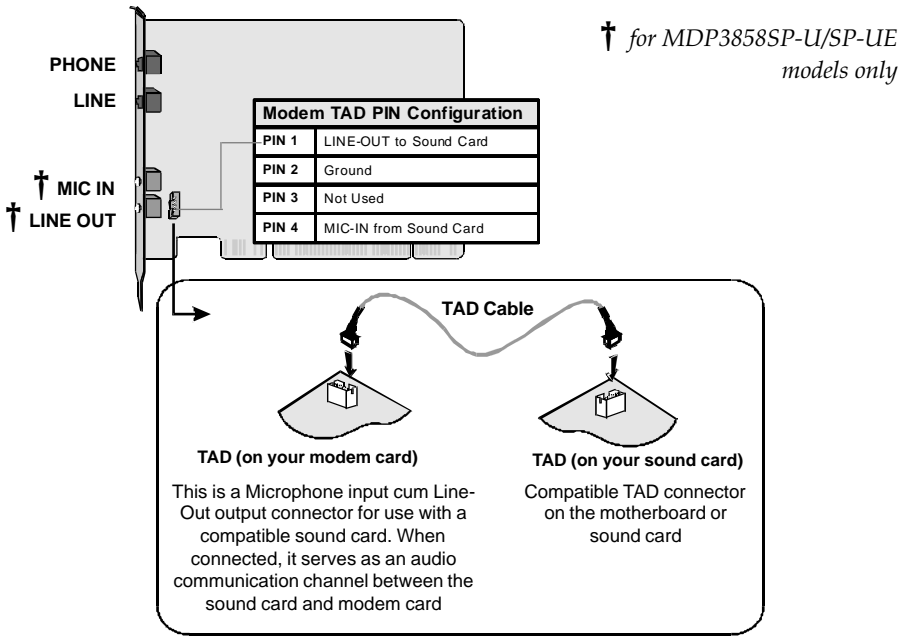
† for MDP3858SP-U/SP-UE models only

PHONE

LINE

† MIC IN

† LINE OUT

| Modem TAD PIN Configuration | |
|---|---|
| PIN 1 | LINE-OUT to Sound Card |
| PIN 2 | Ground |
| PIN 3 | Not Used |
| PIN 4 | MIC-IN from Sound Card |

TAD Cable

TAD (on your modem card)

This is a Microphone input cum Line-Out output connector for use with a compatible sound card. When connected, it serves as an audio communication channel between the sound card and modem card

TAD (on your sound card)

Compatible TAD connector on the motherboard or sound card